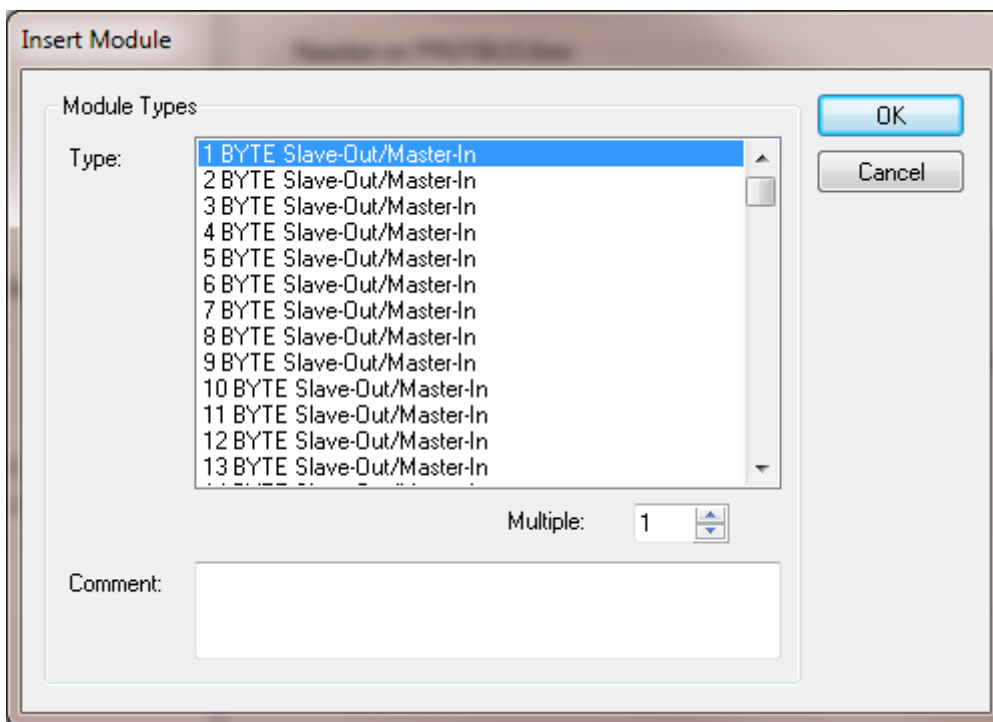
Insert Module

Module Types

Type:

1 BYTE Slave-Out/Master-In
2 BYTE Slave-Out/Master-In
3 BYTE Slave-Out/Master-In
4 BYTE Slave-Out/Master-In
5 BYTE Slave-Out/Master-In
6 BYTE Slave-Out/Master-In
7 BYTE Slave-Out/Master-In
8 BYTE Slave-Out/Master-In
9 BYTE Slave-Out/Master-In
10 BYTE Slave-Out/Master-In
11 BYTE Slave-Out/Master-In
12 BYTE Slave-Out/Master-In
13 BYTE Slave-Out/Master-In
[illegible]

OK

Cancel

Multiple: 1

Comment: